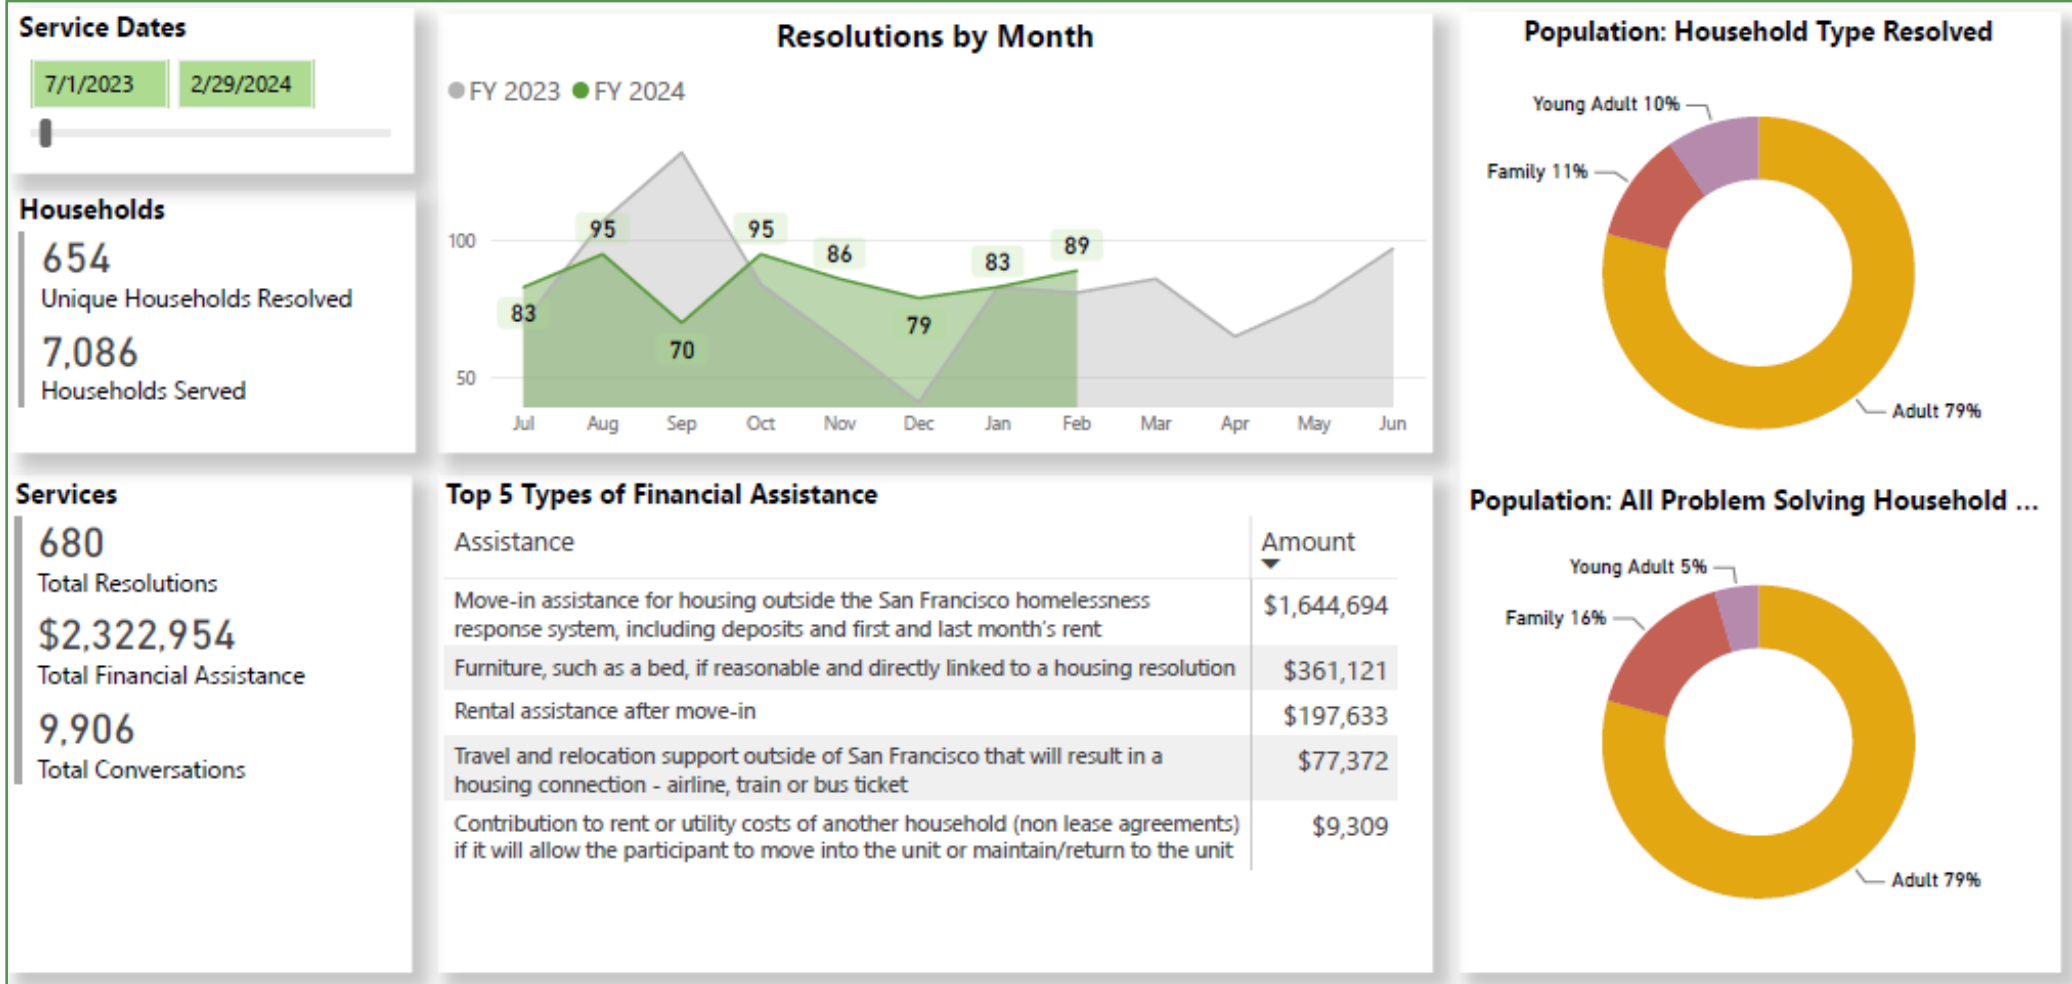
Service Dates

7/1/2023 2/29/2024

Households

654
Unique Households Resolved

7,086
Households Served

Services

680
Total Resolutions

$2,322,954
Total Financial Assistance

9,906
Total Conversations

Resolutions by Month

FY 2023 FY 2024

100
50

83 95 70 95 86 79 83 89

Jul Aug Sep Oct Nov Dec Jan Feb Mar Apr May Jun

Top 5 Types of Financial Assistance

| Assistance | Amount |
|---|---|
| Move-in assistance for housing outside the San Francisco homelessness response system, including deposits and first and last month's rent | $1,644,694 |
| Furniture, such as a bed, if reasonable and directly linked to a housing resolution | $361,121 |
| Rental assistance after move-in | $197,633 |
| Travel and relocation support outside of San Francisco that will result in a housing connection - airline, train or bus ticket | $77,372 |
| Contribution to rent or utility costs of another household (non lease agreements) if it will allow the participant to move into the unit or maintain/return to the unit | $9,309 |

Population: Household Type Resolved

Young Adult 10%
Family 11%
Adult 79%

Population: All Problem Solving Household ...

Young Adult 5%
Family 16%
Adult 79%